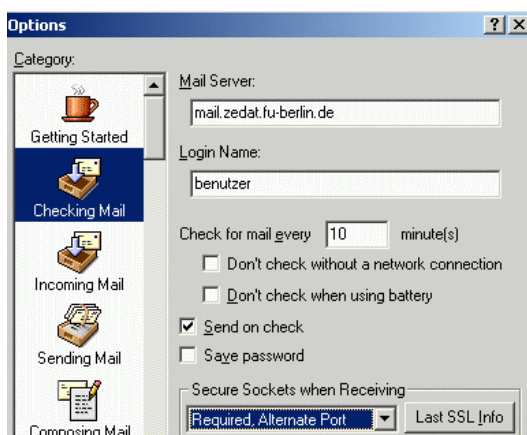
Options

?

Category:

Getting Started

Checking Mail

Incoming Mail

Sending Mail

Composing Mail

Mail Server:

mail.zedat.fu-berlin.de

Login Name:

benutzer

Check for mail every 10 minute(s)

Don't check without a network connection

Don't check when using battery

Send on check

Save password

Secure Sockets when Receiving

Required, Alternate Port

Last SSL Info